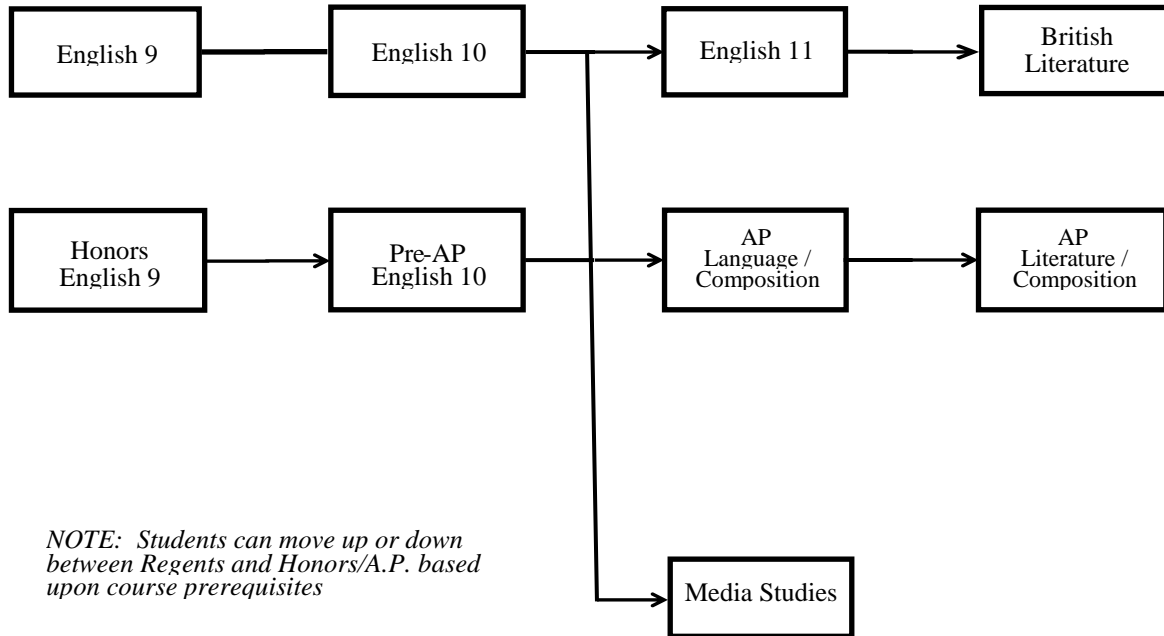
English 9

English 10

English 11

British Literature

Honors English 9

Pre-AP English 10

AP Language / Composition

AP Literature / Composition

NOTE: Students can move up or down between Regents and Honors/A.P. based upon course prerequisites

Media Studies